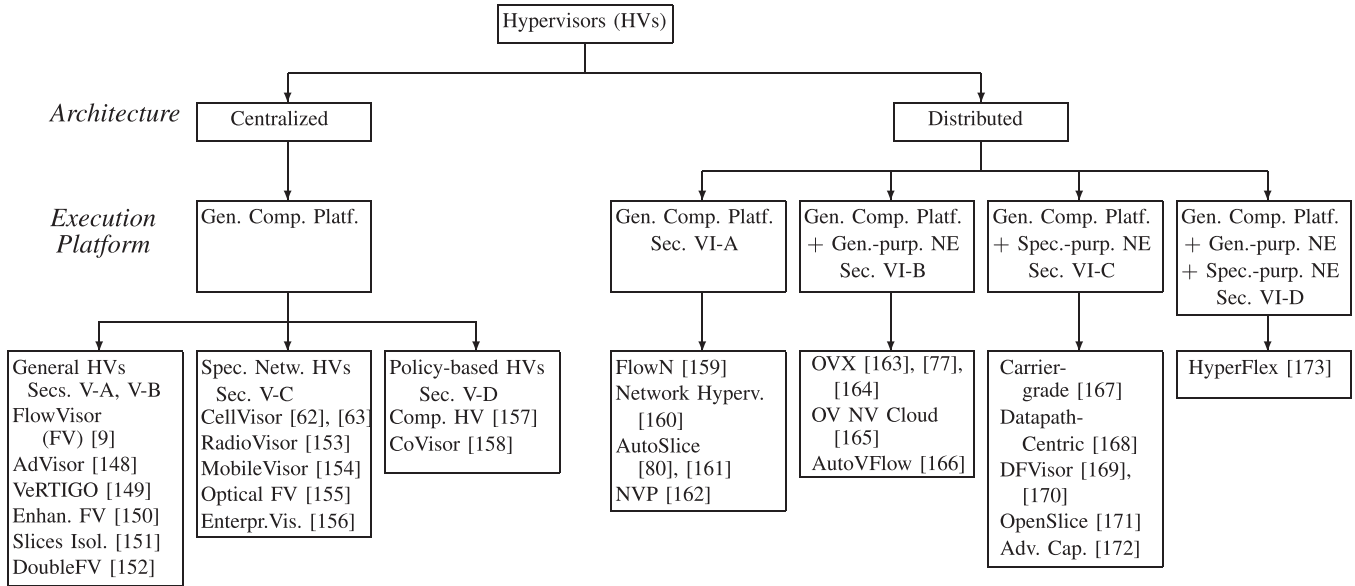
Hypervisors (HVs)

Architecture

Centralized

Distributed

Execution Platform

Gen. Comp. Platf.

Gen. Comp. Platf. Sec. VI-A

Gen. Comp. Platf. + Gen.-purp. NE Sec. VI-B

Gen. Comp. Platf. + Spec.-purp. NE Sec. VI-C

Gen. Comp. Platf. + Gen.-purp. NE + Spec.-purp. NE Sec. VI-D

General HVs Secs. V-A, V-B
FlowVisor (FV) [9]
AdVisor [148]
VeRTIGO [149]
Enhan. FV [150]
Slices Isol. [151]
DoubleFV [152]

Spec. Netw. HVs Sec. V-C
CellVisor [62], [63]
RadioVisor [153]
MobileVisor [154]
Optical FV [155]
Enterpr.Vis. [156]

Policy-based HVs Sec. V-D
Comp. HV [157]
CoVisor [158]

FlowN [159]
Network Hyperv. [160]
AutoSlice [80], [161]
NVP [162]

OVX [163], [77], [164]
OV NV Cloud [165]
AutoVFlow [166]

Carrier-grade [167]
Datapath-Centric [168]
DFVisor [169], [170]
OpenSlice [171]
Adv. Cap. [172]

HyperFlex [173]